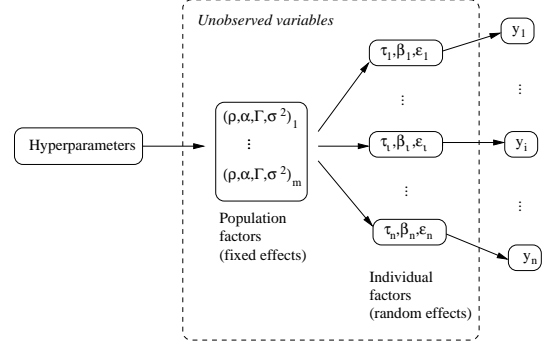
Unobserved variables

Hyperparameters

$(\rho,\alpha,\Gamma,\sigma^2)_1$
⋮
$(\rho,\alpha,\Gamma,\sigma^2)_m$

Population factors (fixed effects)

$\tau_1,\beta_1,\varepsilon_1$
⋮
$\tau_i,\beta_i,\varepsilon_i$
⋮
$\tau_n,\beta_n,\varepsilon_n$

Individual factors (random effects)

$y_1$
⋮
$y_i$
⋮
$y_n$